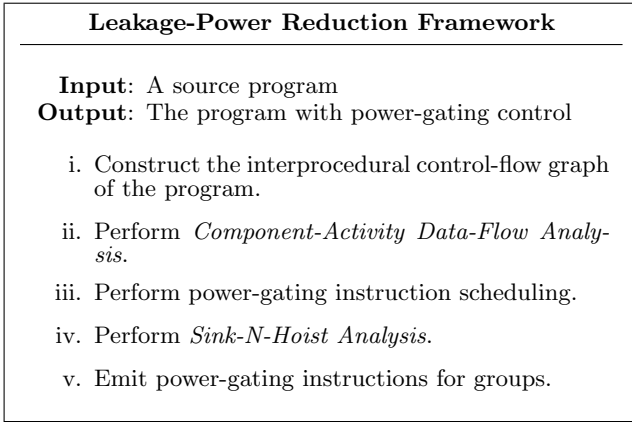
**Leakage-Power Reduction Framework**

**Input**: A source program
**Output**: The program with power-gating control

i. Construct the interprocedural control-flow graph of the program.

ii. Perform *Component-Activity Data-Flow Analysis*.

iii. Perform power-gating instruction scheduling.

iv. Perform *Sink-N-Hoist Analysis*.

v. Emit power-gating instructions for groups.